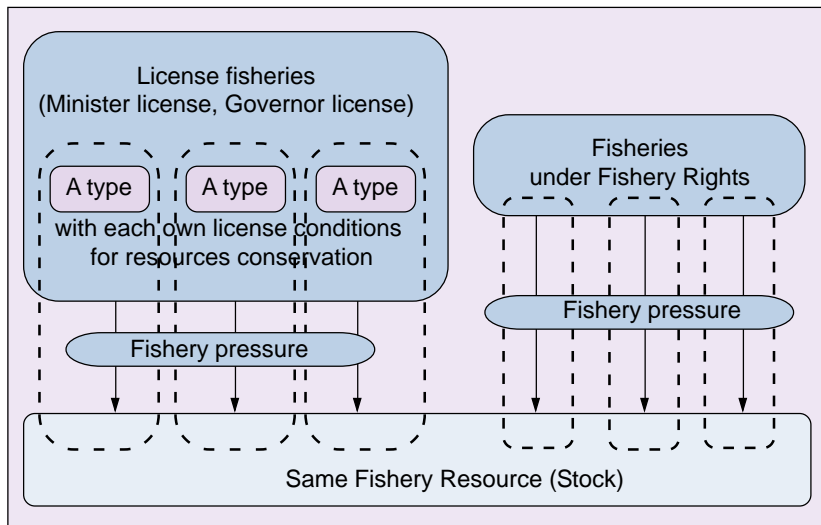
License fisheries
(Minister license, Governor license)

A type

A type

A type

with each own license conditions for resources conservation

Fisheries under Fishery Rights

Fishery pressure

Fishery pressure

Same Fishery Resource (Stock)